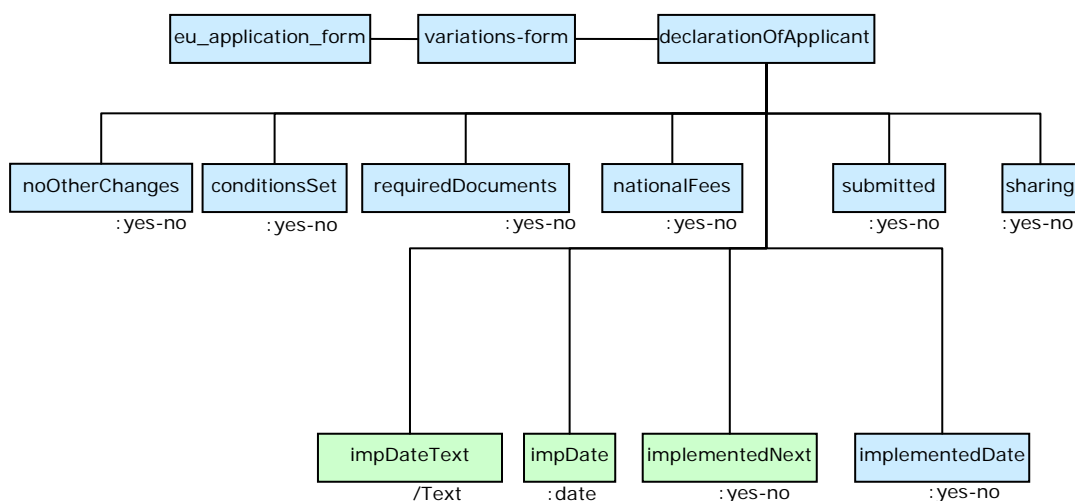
eu_application_form
variations-form
declarationOfApplicant

noOtherChanges
:yes-no
conditionsSet
:yes-no
requiredDocuments
:yes-no
nationalFees
:yes-no
submitted
:yes-no
sharing
:yes-no

impDateText
/Text
impDate
:date
implementedNext
:yes-no
implementedDate
:yes-no